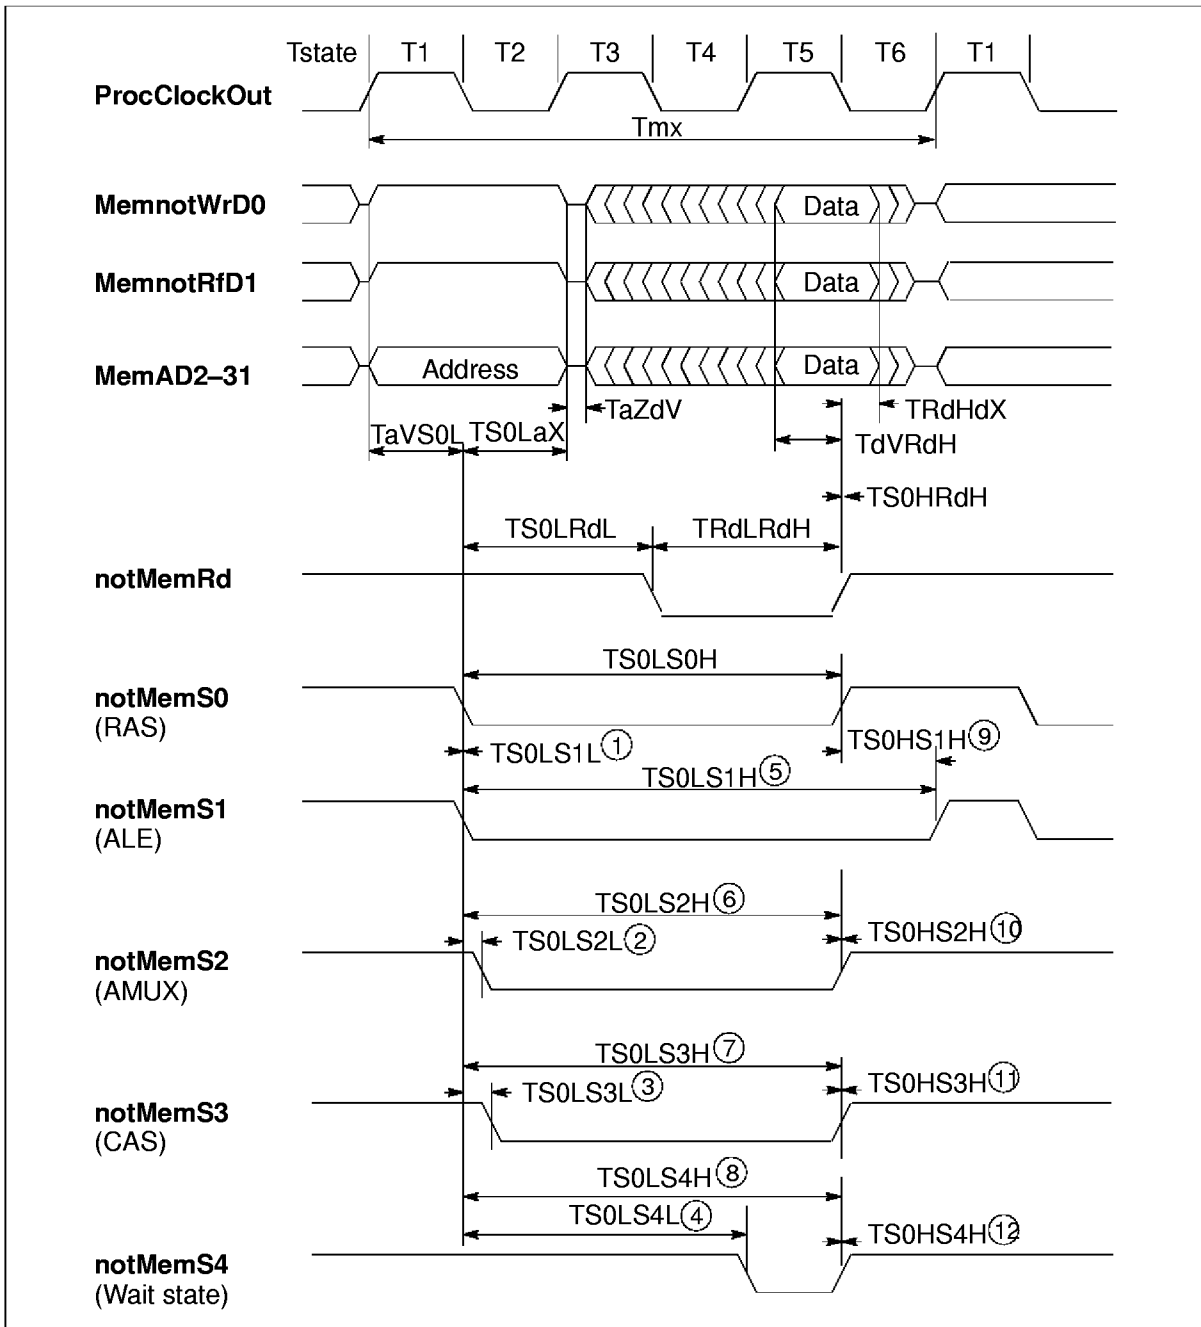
Tstate T1 T2 T3 T4 T5 T6 T1

ProcClockOut

Tmx

MemnotWrD0

Data

MemnotRfD1

Data

MemAD2–31

Address

Data

TaZdV

TRdHdX

TaVS0L TS0LaX

TdVRdH

TS0HRdH

TS0LRdL TRdLRdH

notMemRd

TS0LS0H

notMemS0
(RAS)

TS0LS1L ①

TS0HS1H ⑨

TS0LS1H ⑤

notMemS1
(ALE)

TS0LS2H ⑥

TS0LS2L ②

TS0HS2H ⑩

notMemS2
(AMUX)

TS0LS3H ⑦

TS0LS3L ③

TS0HS3H ⑪

notMemS3
(CAS)

TS0LS4H ⑧

TS0LS4L ④

TS0HS4H ⑫

notMemS4
(Wait state)